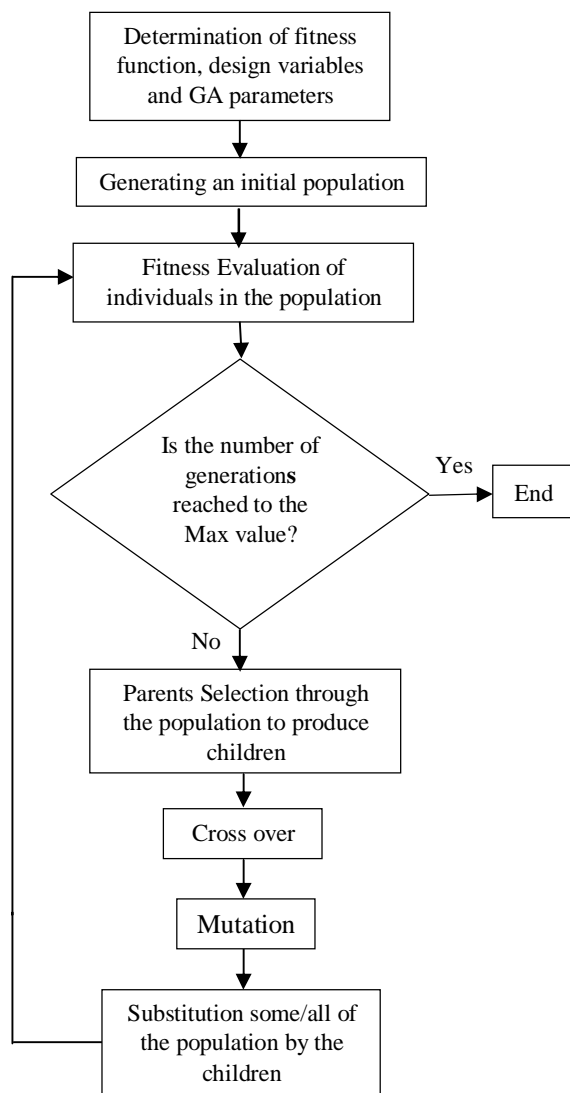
Determination of fitness function, design variables and GA parameters

Generating an initial population

Fitness Evaluation of individuals in the population

Is the number of generations reached to the Max value?

Yes

End

No

Parents Selection through the population to produce children

Cross over

Mutation

Substitution some/all of the population by the children